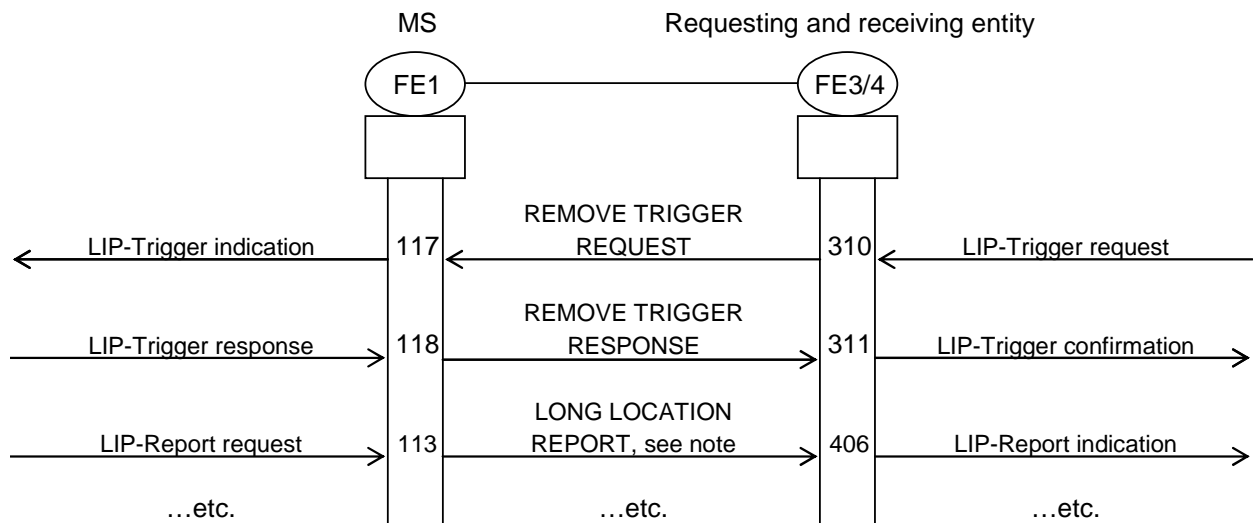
MS

Requesting and receiving entity

FE1

FE3/4

LIP-Trigger indication

117

REMOVE TRIGGER REQUEST

310

LIP-Trigger request

LIP-Trigger response

118

REMOVE TRIGGER RESPONSE

311

LIP-Trigger confirmation

LIP-Report request

113

LONG LOCATION REPORT, see note

406

LIP-Report indication

…etc.

…etc.

…etc.